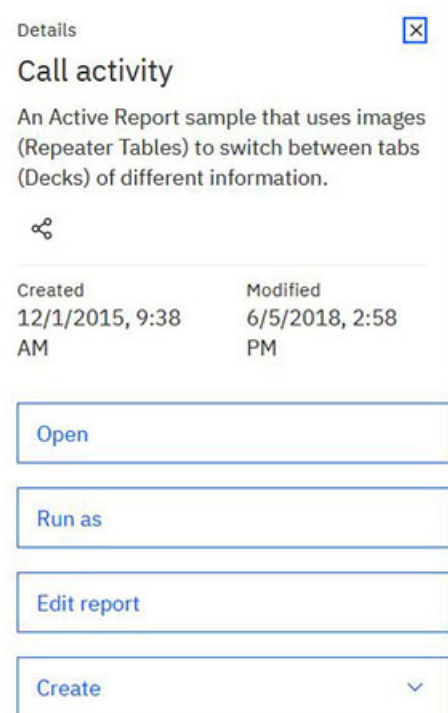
Details

Call activity

An Active Report sample that uses images (Repeater Tables) to switch between tabs (Decks) of different information.

Created
12/1/2015, 9:38 AM

Modified
6/5/2018, 2:58 PM

Open

Run as

Edit report

Create